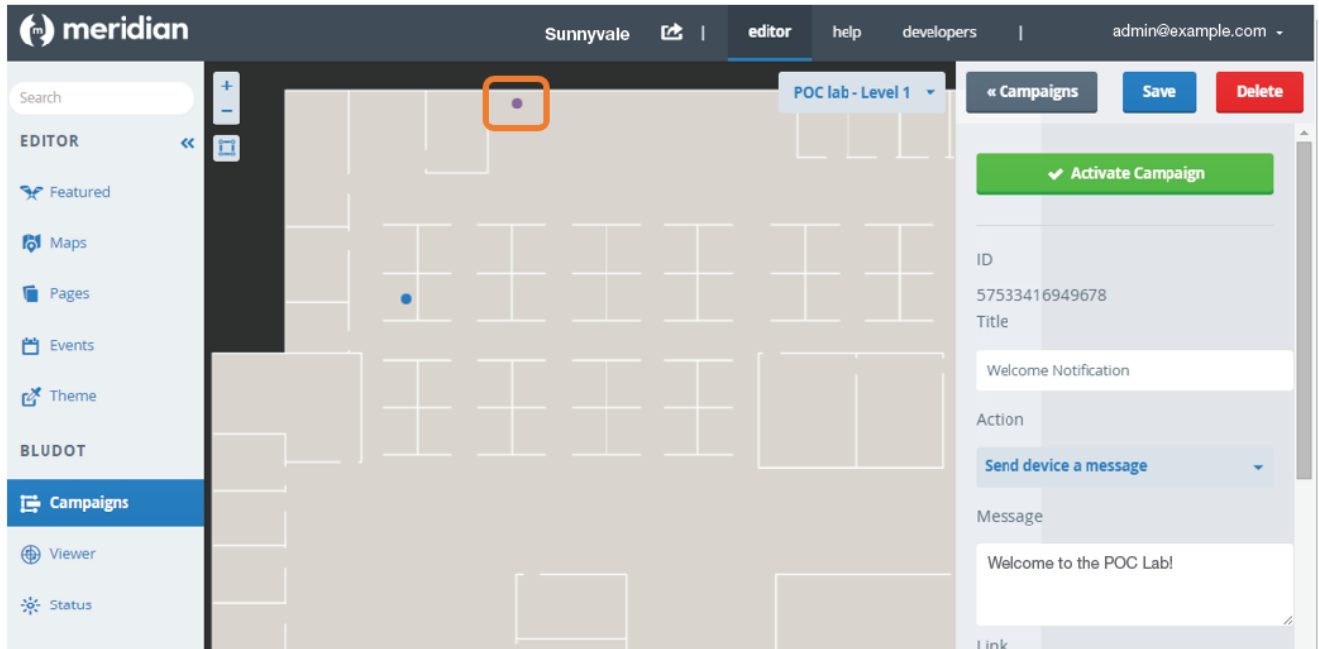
meridian

Sunnyvale | editor help developers | admin@example.com

Search

EDITOR «

Featured

Maps

Pages

Events

Theme

BLUDOT

Campaigns

Viewer

Status

+
−

POC lab - Level 1

« Campaigns Save Delete

✔ Activate Campaign

ID

57533416949678

Title

Welcome Notification

Action

Send device a message

Message

Welcome to the POC Lab!

Link